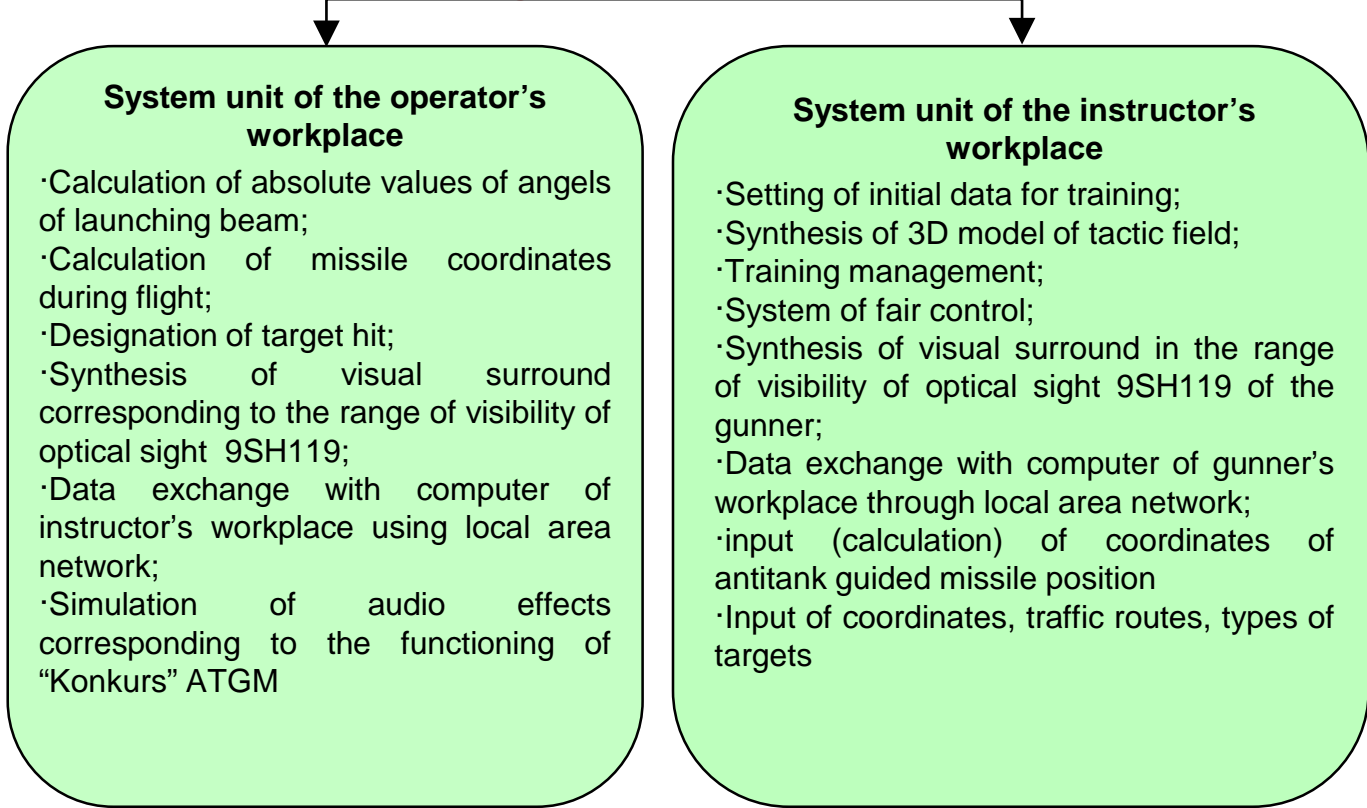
**System unit of the operator's workplace**

·Calculation of absolute values of angels of launching beam;
·Calculation of missile coordinates during flight;
·Designation of target hit;
·Synthesis of visual surround corresponding to the range of visibility of optical sight 9SH119;
·Data exchange with computer of instructor's workplace using local area network;
·Simulation of audio effects corresponding to the functioning of "Konkurs" ATGM

**System unit of the instructor's workplace**

·Setting of initial data for training;
·Synthesis of 3D model of tactic field;
·Training management;
·System of fair control;
·Synthesis of visual surround in the range of visibility of optical sight 9SH119 of the gunner;
·Data exchange with computer of gunner's workplace through local area network;
·input (calculation) of coordinates of antitank guided missile position
·Input of coordinates, traffic routes, types of targets